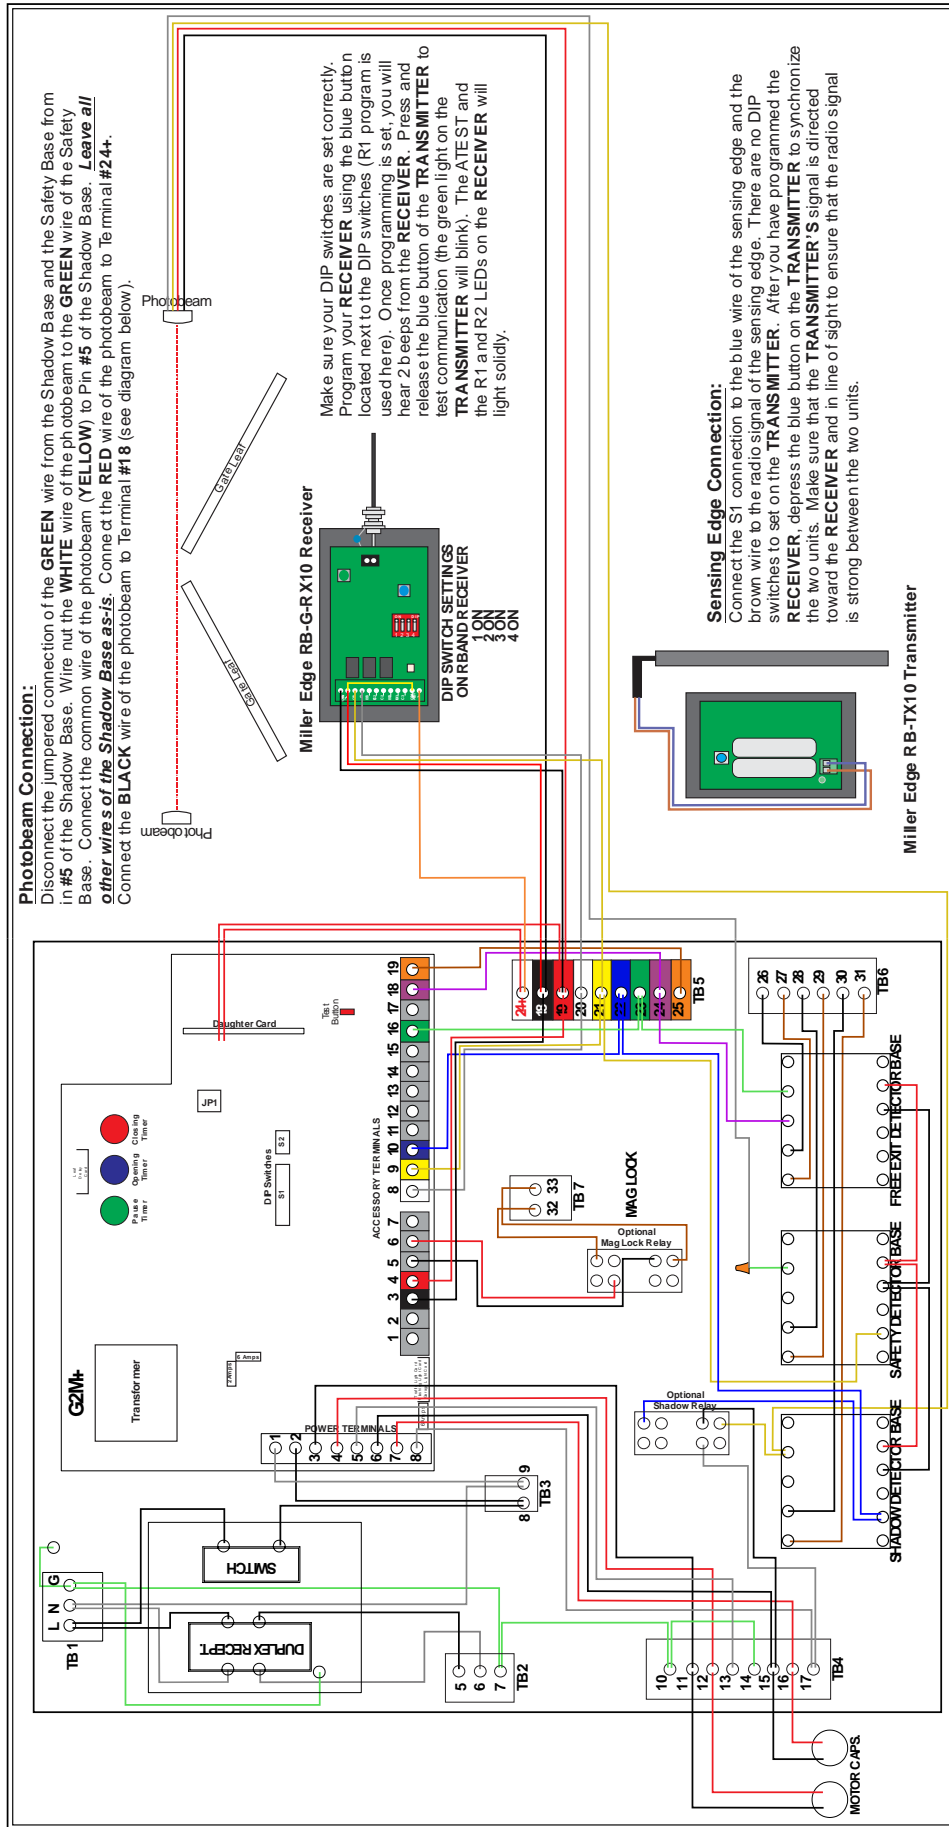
Photobeam Connection:
Disconnect the jumpered connection of the GREEN wire from the Shadow Base and the Safety Base from in #5 of the Shadow Base. Wire nut the WHITE wire of the photobeam to the GREEN wire of the Safety Base. Connect the common wire of the photobeam (YELLOW) to Pin #5 of the Shadow Base. Leave all other wires of the Shadow Base as-is. Connect the RED wire of the photobeam to Terminal #24+. Connect the BLACK wire of the photobeam to Terminal #18 (see diagram below).

Photobeam
Photobeam
Gate Leaf
Gate Leaf

Miller Edge RB-G-RX10 Receiver

DIP SWITCH SETTINGS ON RBAND RECEIVER
1 ON
2 ON
3 ON
4 ON

Make sure your DIP switches are set correctly. Program your RECEIVER using the blue button located next to the DIP switches (R1 program is used here). Once programming is set, you will hear 2 beeps from the RECEIVER. Press and release the blue button of the TRANSMITTER to test communication (the green light on the TRANSMITTER will blink). The ATEST and the R1 and R2 LEDs on the RECEIVER will light solidly.

Sensing Edge Connection:
Connect the S1 connection to the blue wire of the sensing edge and the brown wire to the radio signal of the sensing edge. There are no DIP switches to set on the TRANSMITTER. After you have programmed the RECEIVER, depress the blue button on the TRANSMITTER to synchronize the two units. Make sure that the TRANSMITTER'S signal is directed toward the RECEIVER and in line of sight to ensure that the radio signal is strong between the two units.

Miller Edge RB-TX10 Transmitter

Daughter Card
Test Button
JP1
Closing Timer
Opening Timer
Pause Timer
DIP Switches
S2
S1
ACCESSORY TERMINALS
19 18 17 16 15 14 13 12 11 10 9 8 7 6 5 4 3 2 1
24+ 18 19 20 21 22 23 24 25
TB5
26 27 28 29 30 31
TB6
33 32
TB7
MAG LOCK
Optional Mag Lock Relay
FREE EXIT DETECTOR BASE
SAFETY DETECTOR BASE
SHADOW DETECTOR BASE
Optional Shadow Relay
G2M+
Transformer
5 Amps
POWER TERMINALS
1 2 3 4 5 6 7 8
9 8
TB3
SWITCH
DUPLEX RECEPT.
G N L
TB1
5 6 7
TB2
10 11 12 13 14 15 16 17
TB4
MOTOR CAPS.